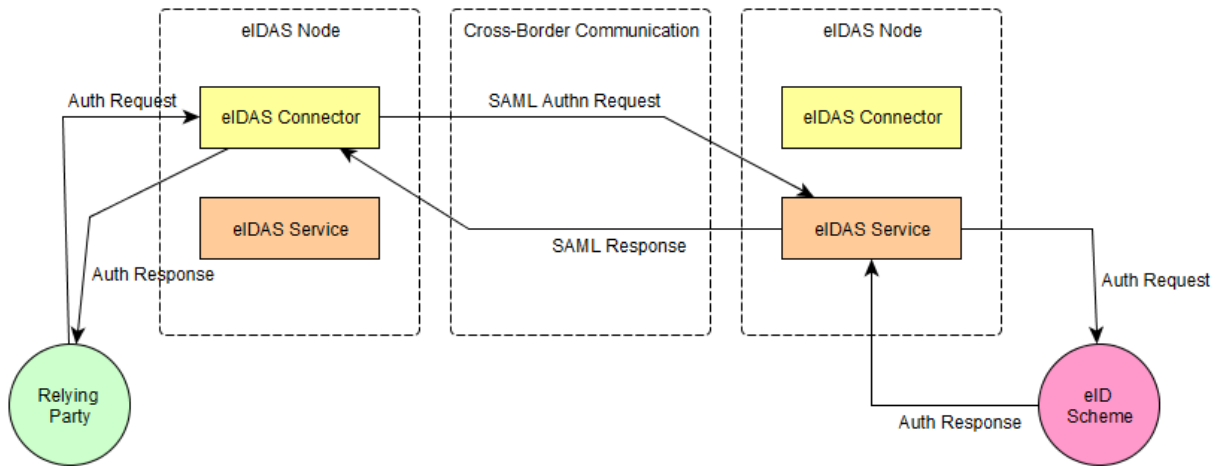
eIDAS Node

Cross-Border Communication

eIDAS Node

Auth Request

eIDAS Connector

SAML Authn Request

eIDAS Connector

eIDAS Service

SAML Response

eIDAS Service

Auth Response

Auth Request

Relying Party

Auth Response

eID Scheme